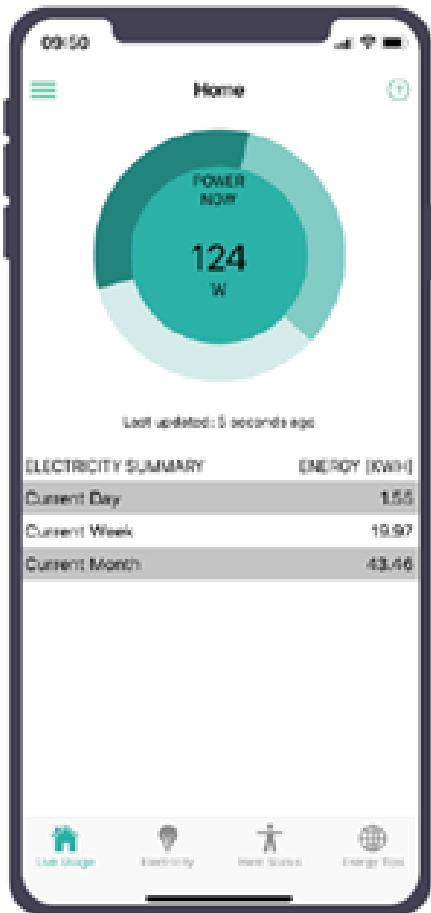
09:50

Home

POWER NOW

124

W

Last updated: 5 seconds ago

| ELECTRICITY SUMMARY | ENERGY (KWH) |
|---|---|
| Current Day | 1.55 |
| Current Week | 19.97 |
| Current Month | 43.46 |

Live Usage
Electricity
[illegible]
Energy Tips